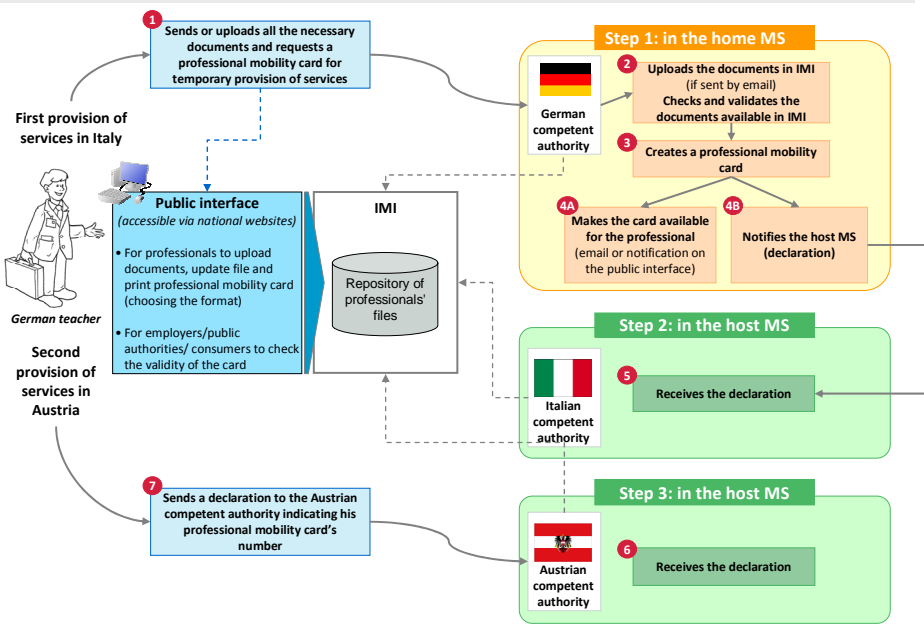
1
Sends or uploads all the necessary documents and requests a professional mobility card for temporary provision of services

First provision of services in Italy

German teacher

Second provision of services in Austria

Public interface
(accessible via national websites)

• For professionals to upload documents, update file and print professional mobility card (choosing the format)

• For employers/public authorities/ consumers to check the validity of the card

IMI

Repository of professionals' files

7
Sends a declaration to the Austrian competent authority indicating his professional mobility card's number

Step 1: in the home MS

German competent authority

2
Uploads the documents in IMI (if sent by email)
Checks and validates the documents available in IMI

3
Creates a professional mobility card

4A
Makes the card available for the professional (email or notification on the public interface)

4B
Notifies the host MS (declaration)

Step 2: in the host MS

Italian competent authority

5
Receives the declaration

Step 3: in the host MS

Austrian competent authority

6
Receives the declaration